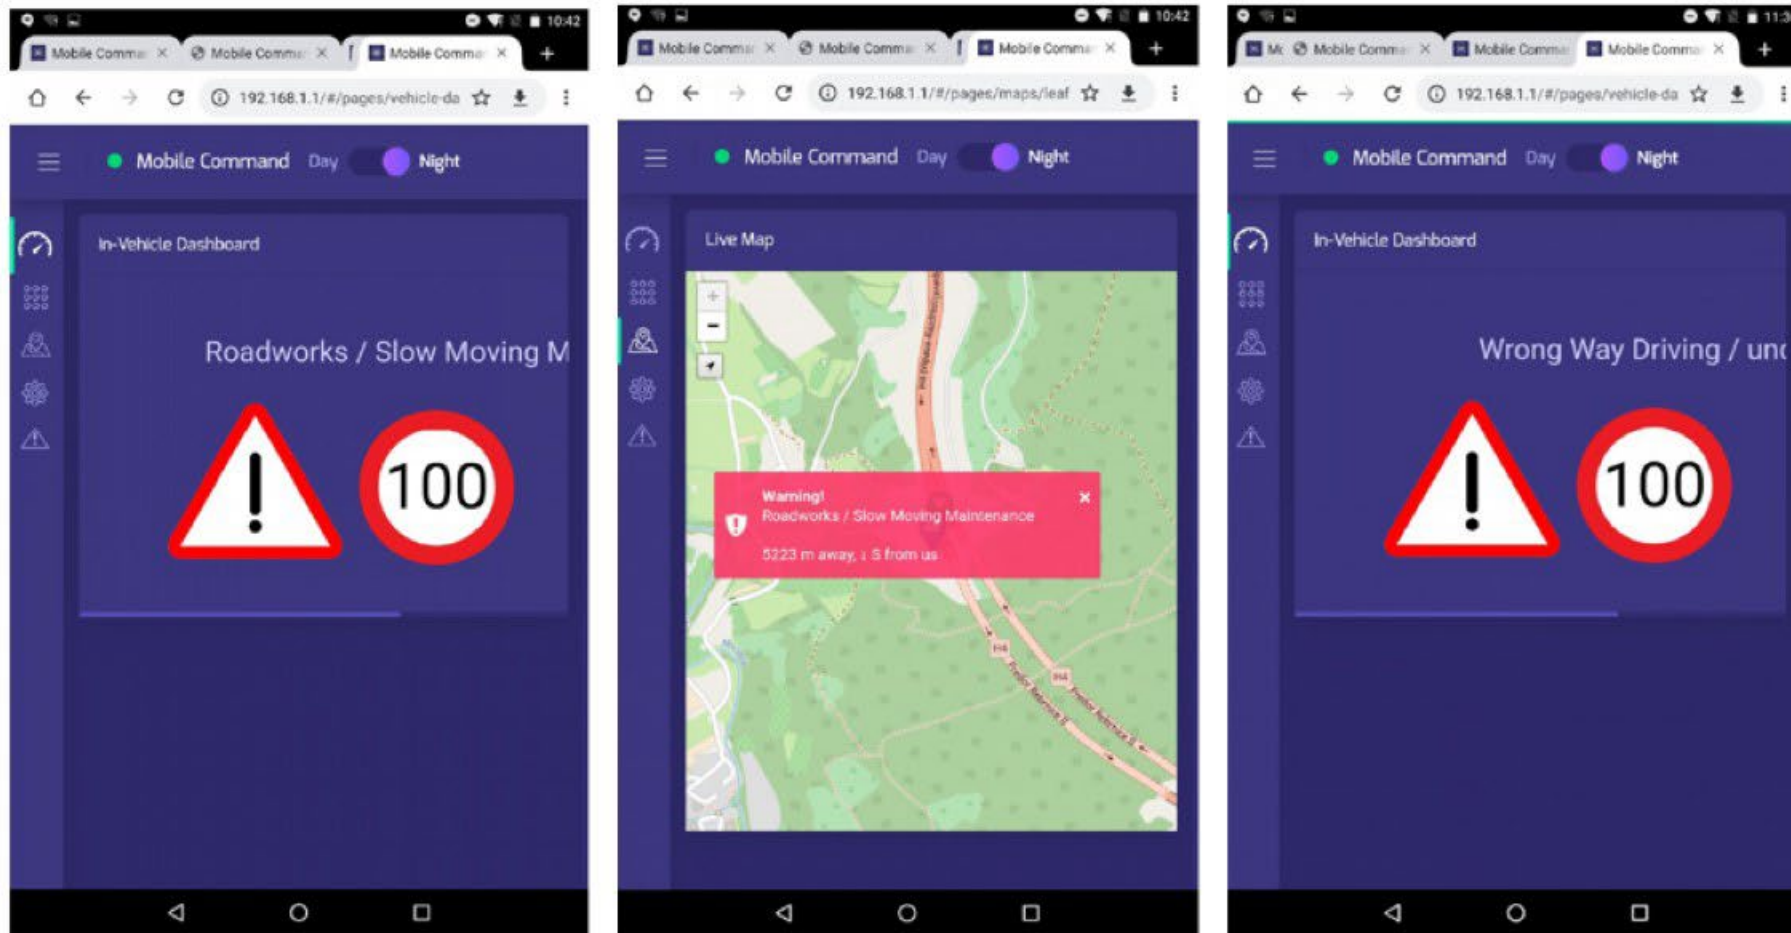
10:42

Mobile Comma ×

Mobile Comma ×

Mobile Comma ×

+

192.168.1.1/#/pages/vehicle-da

Mobile Command Day Night

In-Vehicle Dashboard

Roadworks / Slow Moving M

100

10:42

Mobile Comma ×

Mobile Comma ×

Mobile Comma ×

+

192.168.1.1/#/pages/maps/leaf

Mobile Command Day Night

Live Map

+

−

Warning!
Roadworks / Slow Moving Maintenance

5223 m away, ↓ S from us

×

11:3

Mc

Mobile Comma ×

Mobile Comma

Mobile Comma ×

+

192.168.1.1/#/pages/vehicle-da

Mobile Command Day Night

In-Vehicle Dashboard

Wrong Way Driving / unc

100